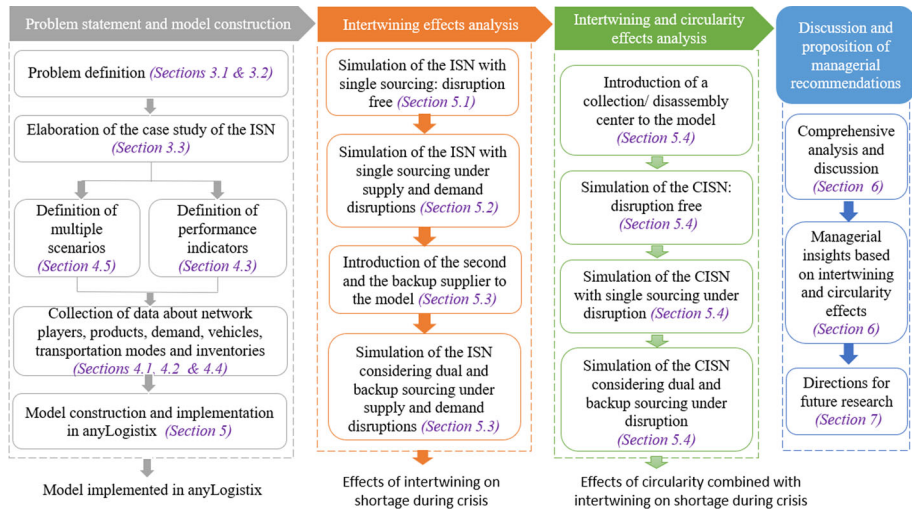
Problem statement and model construction

Problem definition (Sections 3.1 & 3.2)

Elaboration of the case study of the ISN (Section 3.3)

Definition of multiple scenarios (Section 4.5)

Definition of performance indicators (Section 4.3)

Collection of data about network players, products, demand, vehicles, transportation modes and inventories (Sections 4.1, 4.2 & 4.4)

Model construction and implementation in anyLogistix (Section 5)

Model implemented in anyLogistix

Intertwining effects analysis

Simulation of the ISN with single sourcing: disruption free (Section 5.1)

Simulation of the ISN with single sourcing under supply and demand disruptions (Section 5.2)

Introduction of the second and the backup supplier to the model (Section 5.3)

Simulation of the ISN considering dual and backup sourcing under supply and demand disruptions (Section 5.3)

Effects of intertwining on shortage during crisis

Intertwining and circularity effects analysis

Introduction of a collection/ disassembly center to the model (Section 5.4)

Simulation of the CISN: disruption free (Section 5.4)

Simulation of the CISN with single sourcing under disruption (Section 5.4)

Simulation of the CISN considering dual and backup sourcing under disruption (Section 5.4)

Effects of circularity combined with intertwining on shortage during crisis

Discussion and proposition of managerial recommendations

Comprehensive analysis and discussion (Section 6)

Managerial insights based on intertwining and circularity effects (Section 6)

Directions for future research (Section 7)